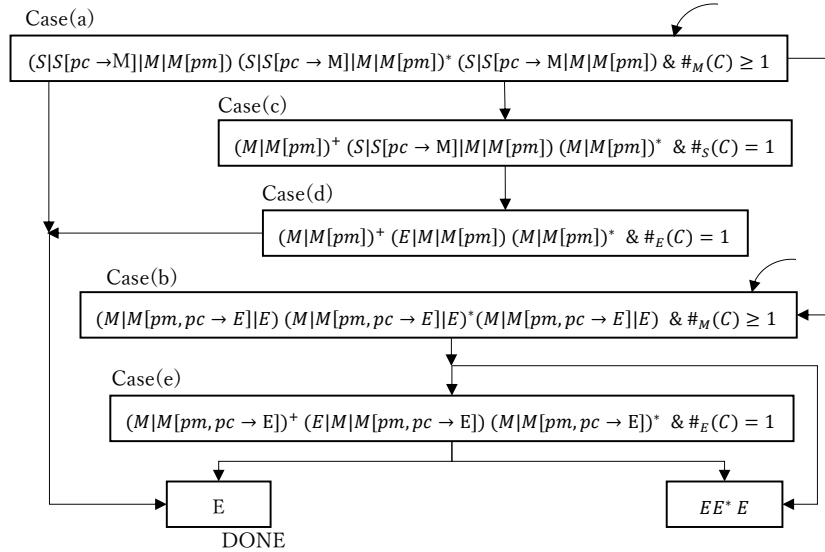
Case(a)

$(S|S[pc \rightarrow \text{M}]|M|M[pm])\ (S|S[pc \rightarrow \text{M}]|M|M[pm])^*\ (S|S[pc \rightarrow \text{M}|M|M[pm])\ \&\ \#_M(C) \geq 1$

Case(c)

$(M|M[pm])^+\ (S|S[pc \rightarrow \text{M}]|M|M[pm])\ (M|M[pm])^*\ \&\ \#_S(C) = 1$

Case(d)

$(M|M[pm])^+\ (E|M|M[pm])\ (M|M[pm])^*\ \&\ \#_E(C) = 1$

Case(b)

$(M|M[pm, pc \rightarrow E]|E)\ (M|M[pm, pc \rightarrow E]|E)^*(M|M[pm, pc \rightarrow E]|E)\ \&\ \#_M(C) \geq 1$

Case(e)

$(M|M[pm, pc \rightarrow \text{E}])^+\ (E|M|M[pm, pc \rightarrow \text{E}])\ (M|M[pm, pc \rightarrow \text{E}])^*\ \&\ \#_E(C) = 1$

E

DONE

$EE^*\ E$